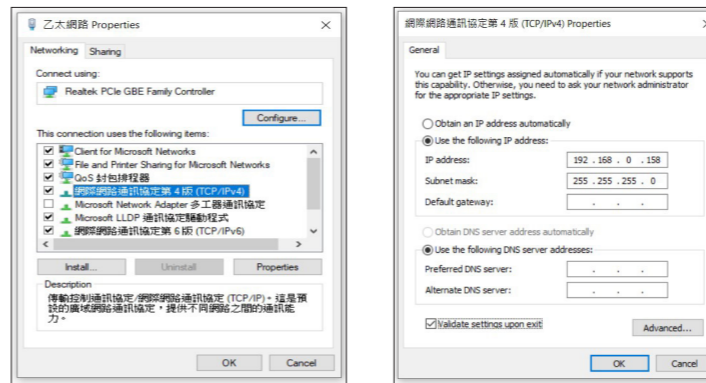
乙太網路 Properties

Networking Sharing

Connect using:

Realtek PCIe GBE Family Controller

Configure...

This connection uses the following items:

Client for Microsoft Networks
File and Printer Sharing for Microsoft Networks
QoS 封包排程器
網際網路通訊協定第 4 版 (TCP/IPv4)
Microsoft Network Adapter 多工器通訊協定
Microsoft LLDP 通訊協定驅動程式
網際網路通訊協定第 6 版 (TCP/IPv6)

Install... Uninstall Properties

Description
傳輸控制通訊協定/網際網路通訊協定 (TCP/IP)。這是預設的廣域網路通訊協定，提供不同網路之間的通訊能力。

OK Cancel

網際網路通訊協定第 4 版 (TCP/IPv4) Properties

General

You can get IP settings assigned automatically if your network supports this capability. Otherwise, you need to ask your network administrator for the appropriate IP settings.

Obtain an IP address automatically
Use the following IP address:
IP address: 192 . 168 . 0 . 158
Subnet mask: 255 . 255 . 255 . 0
Default gateway: . . .

Obtain DNS server address automatically
Use the following DNS server addresses:
Preferred DNS server: . . .
Alternate DNS server: . . .

Validate settings upon exit

Advanced...

OK Cancel